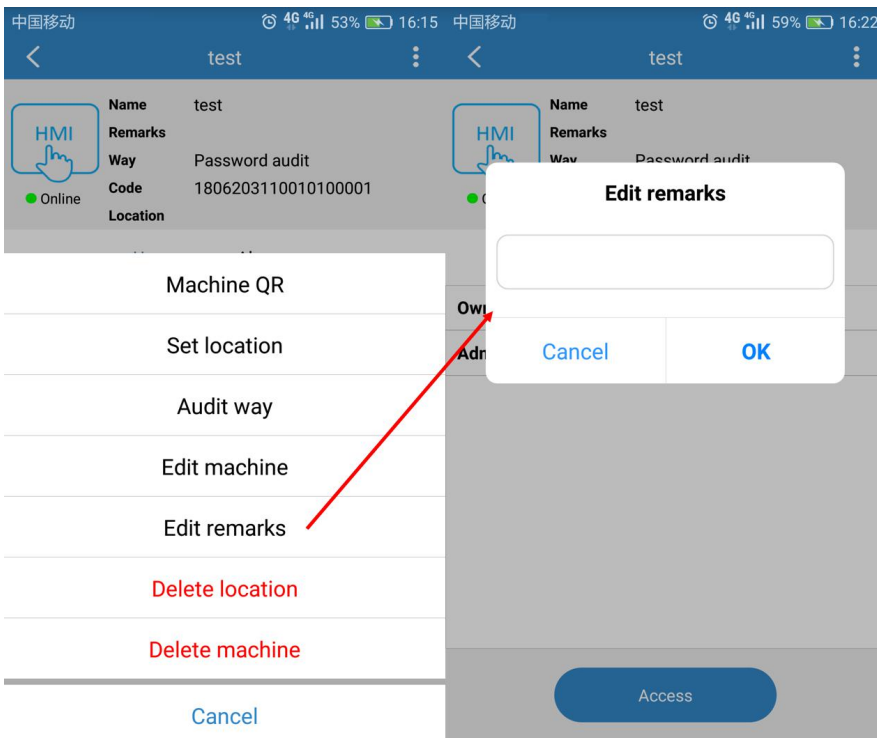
中国移动 4G 53% 16:15

test

HMI

Online

Name test
Remarks
Way Password audit
Code 1806203110010100001
Location

Machine QR

Set location

Audit way

Edit machine

Edit remarks

Delete location

Delete machine

Cancel

中国移动 4G 59% 16:22

test

HMI

Name test
Remarks
Way Password audit

Own

Adm

Edit remarks

Cancel OK

Access